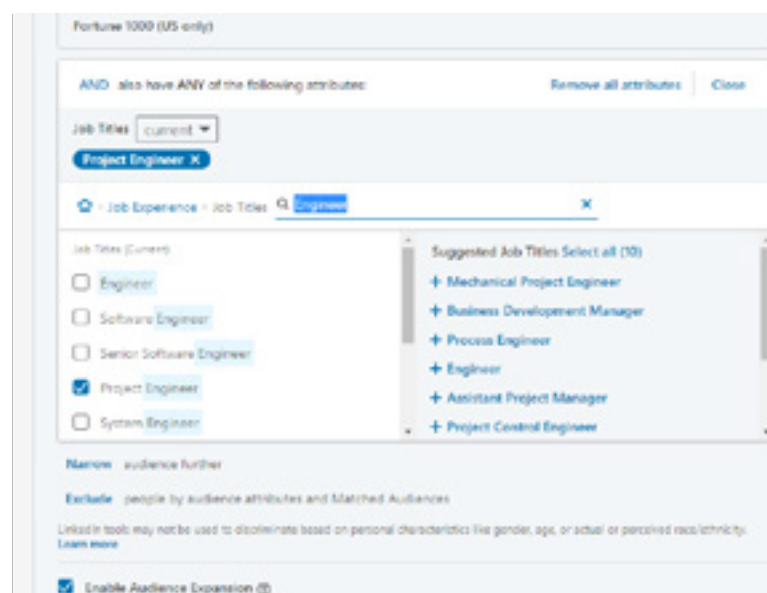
Fortune 1000 (US only)

AND also have ANY of the following attributes

Remove all attributes | Close

Job Titles current

Project Engineer ×

Job Experience › Job Titles Engineer ×

Job Titles (Current)

Engineer

Software Engineer

Senior Software Engineer

Project Engineer

System Engineer

Suggested Job Titles Select all (10)

+ Mechanical Project Engineer

+ Business Development Manager

+ Process Engineer

+ Engineer

+ Assistant Project Manager

+ Project Control Engineer

Narrow audience further

Exclude people by audience attributes and Matched Audiences

LinkedIn tools may not be used to discriminate based on personal characteristics like gender, age, or actual or perceived race/ethnicity. Learn more

Enable Audience Expansion